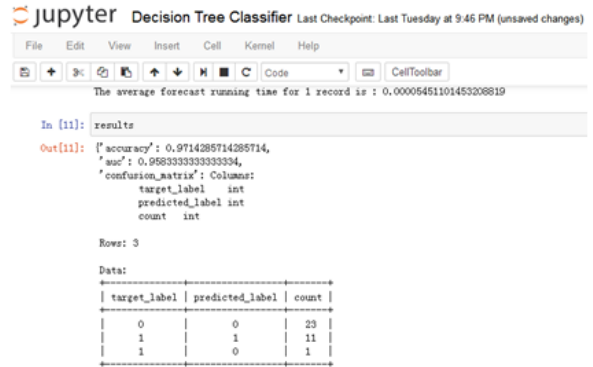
jupyter Decision Tree Classifier Last Checkpoint: Last Tuesday at 9:46 PM (unsaved changes)

File Edit View Insert Cell Kernel Help

Code CellToolbar

The average forecast running time for 1 record is : 0.00005451101453208819

In [11]: results

Out[11]: {'accuracy': 0.9714285714285714,
'auc': 0.9583333333333334,
'confusion_matrix': Columns:
target_label int
predicted_label int
count int

Rows: 3

Data:

| target_label | predicted_label | count |
|---|---|---|
| 0 | 0 | 23 |
| 1 | 1 | 11 |
| 1 | 0 | 1 |